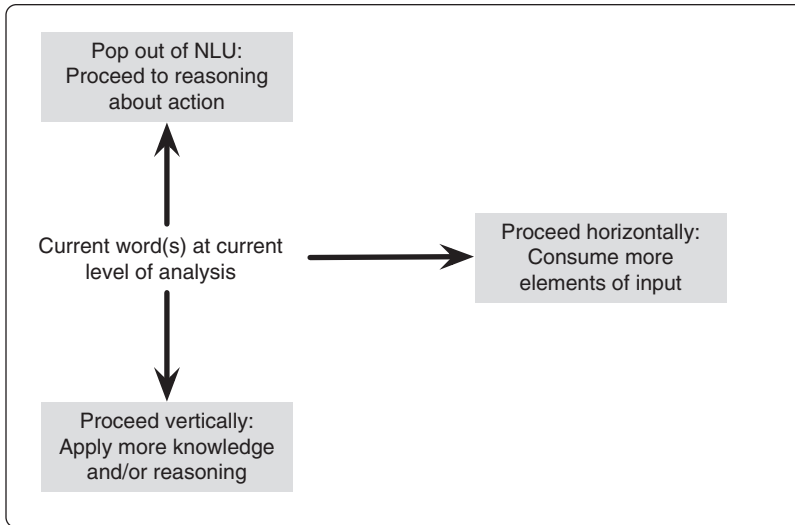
Pop out of NLU: Proceed to reasoning about action

Current word(s) at current level of analysis

Proceed horizontally: Consume more elements of input

Proceed vertically: Apply more knowledge and/or reasoning